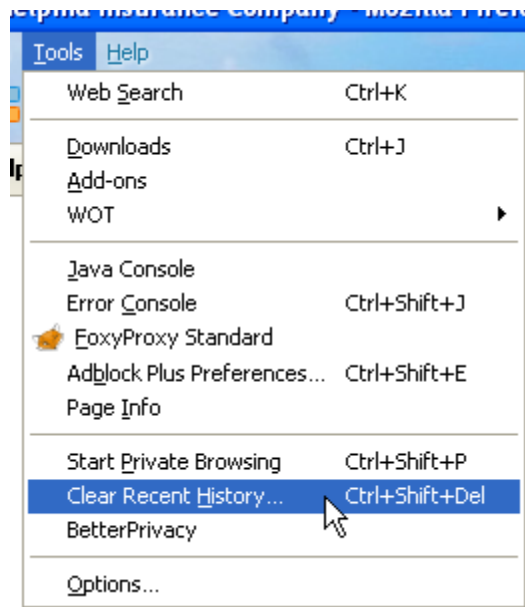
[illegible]lphia Insurance Company - Mozilla Firef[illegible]

Tools Help

Web Search Ctrl+K

Downloads Ctrl+J
Add-ons
WOT

Java Console
Error Console Ctrl+Shift+J
FoxyProxy Standard
Adblock Plus Preferences... Ctrl+Shift+E
Page Info

Start Private Browsing Ctrl+Shift+P
Clear Recent History... Ctrl+Shift+Del
BetterPrivacy

Options...